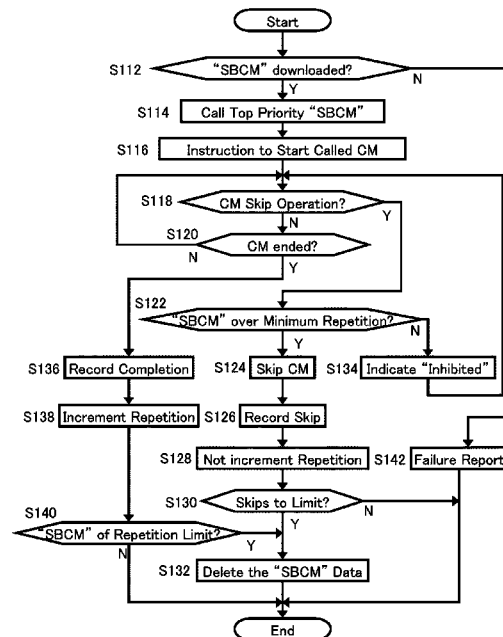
Start

S112 "SBCM" downloaded? N
Y
S114 Call Top Priority "SBCM"
S116 Instruction to Start Called CM
S118 CM Skip Operation? Y
N
S120 CM ended?
N
Y
S122 "SBCM" over Minimum Repetition? N
Y
S136 Record Completion
S124 Skip CM
S134 Indicate "Inhibited"
S138 Increment Repetition
S126 Record Skip
S128 Not increment Repetition
S142 Failure Report
S130 Skips to Limit? N
Y
S140 "SBCM" of Repetition Limit? Y
N
S132 Delete the "SBCM" Data
End